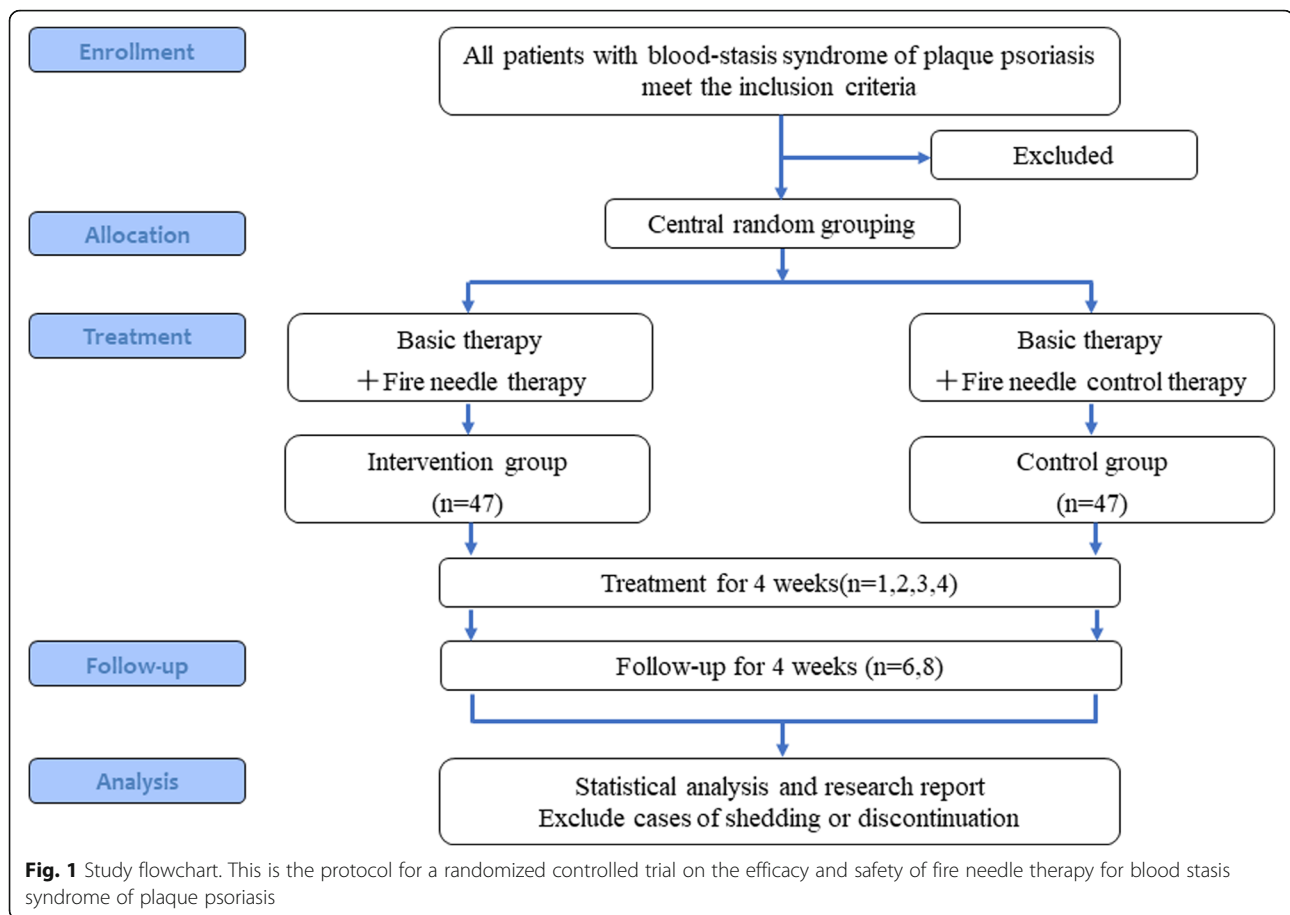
Enrollment

All patients with blood-stasis syndrome of plaque psoriasis meet the inclusion criteria

Excluded

Allocation

Central random grouping

Treatment

Basic therapy
＋Fire needle therapy

Basic therapy
＋Fire needle control therapy

Intervention group
(n=47)

Control group
(n=47)

Treatment for 4 weeks(n=1,2,3,4)

Follow-up

Follow-up for 4 weeks (n=6,8)

Analysis

Statistical analysis and research report
Exclude cases of shedding or discontinuation

**Fig. 1** Study flowchart. This is the protocol for a randomized controlled trial on the efficacy and safety of fire needle therapy for blood stasis syndrome of plaque psoriasis